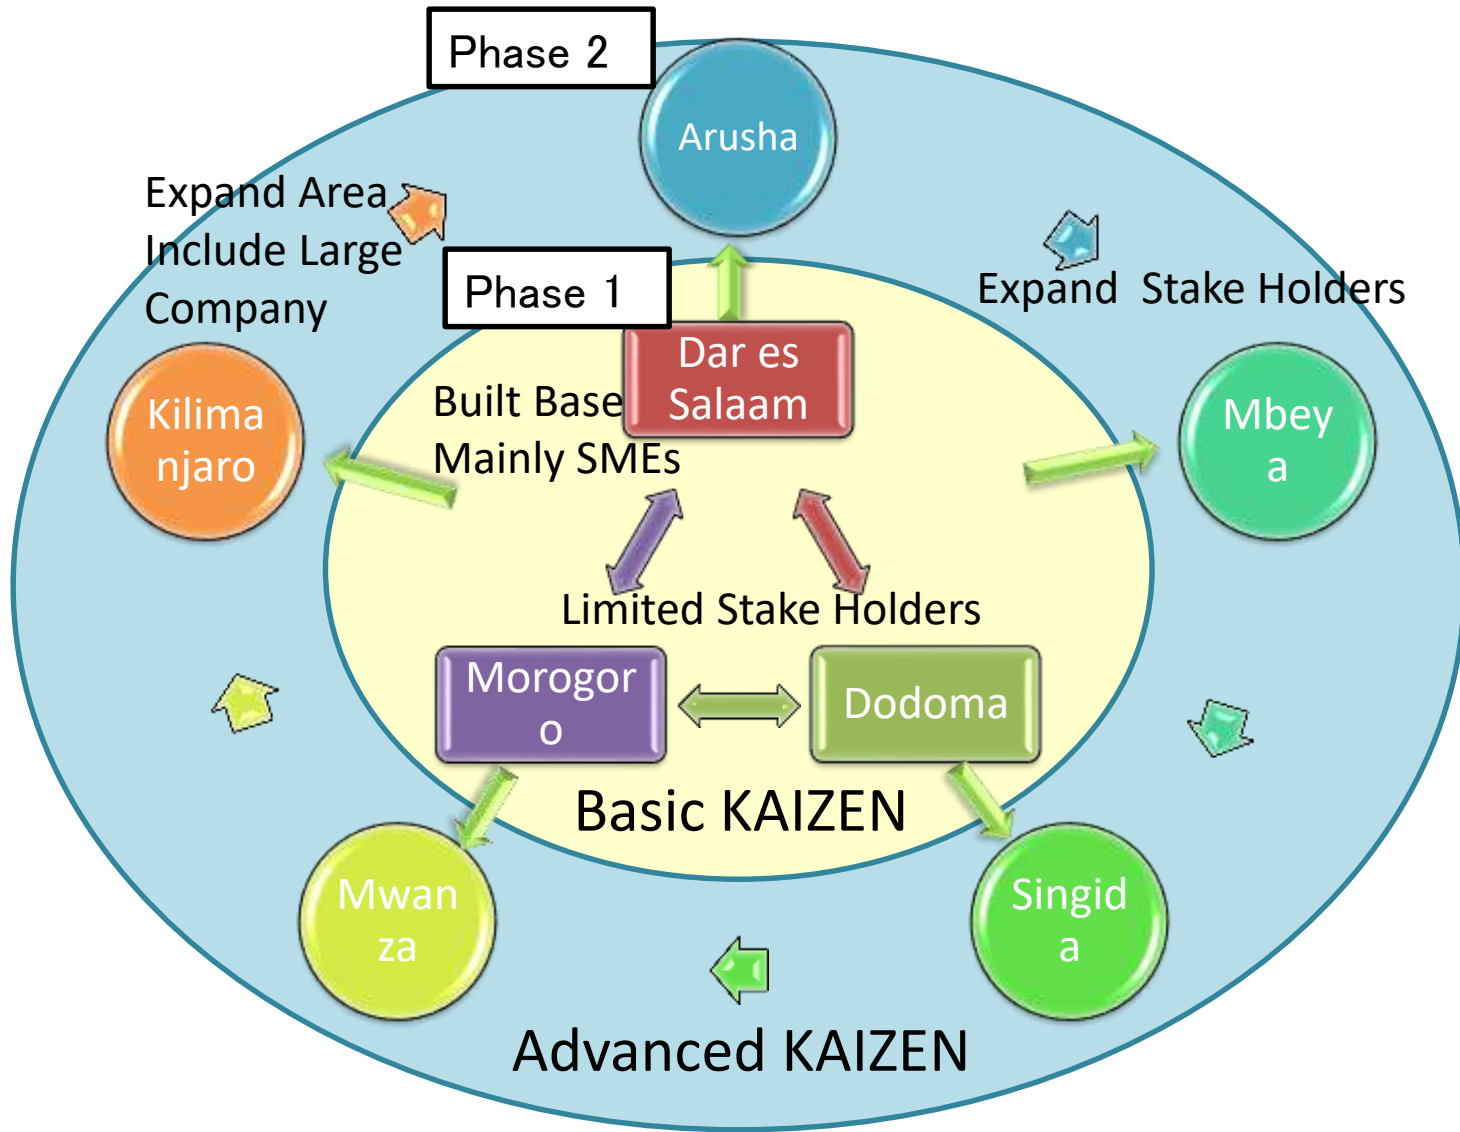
Phase 2

Arusha

Expand Area
Include Large
Company

Expand Stake Holders

Phase 1

Dar es Salaam

Built Base
Mainly SMEs

Kilima
njaro

Mbey
a

Limited Stake Holders

Morogor
o

Dodoma

Basic KAIZEN

Mwan
za

Singid
a

Advanced KAIZEN